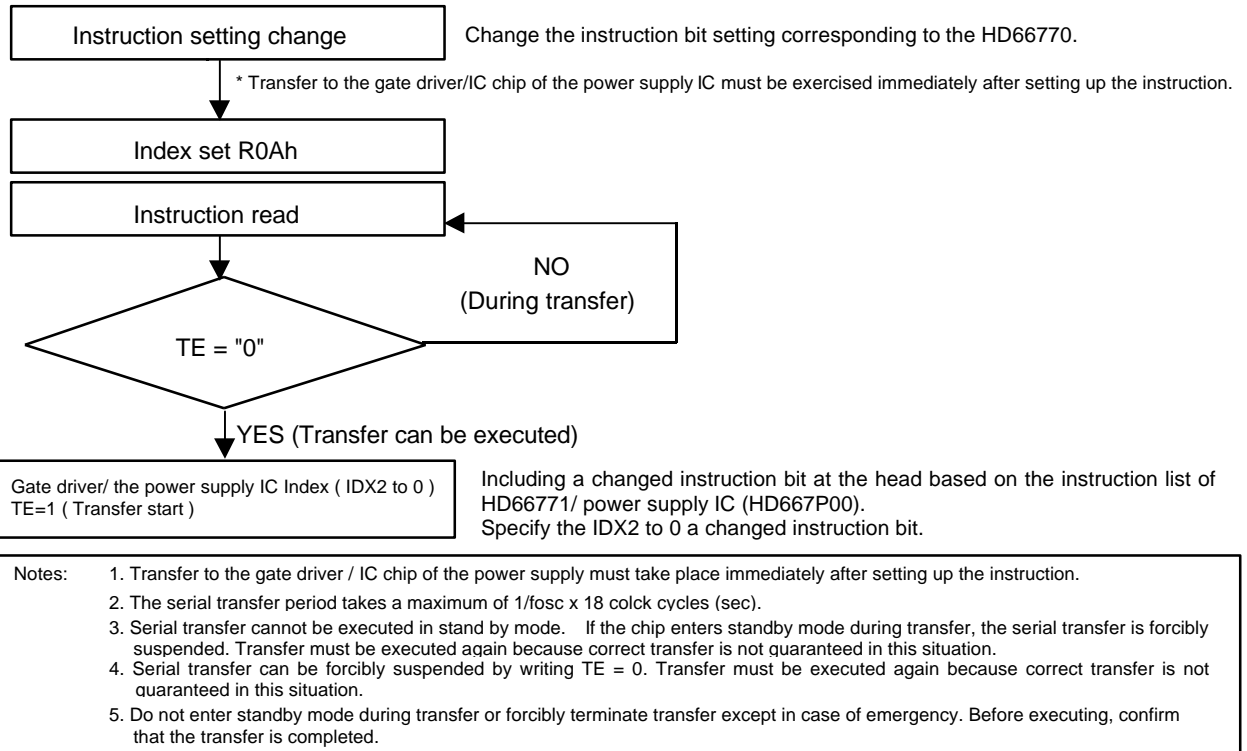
Instruction setting change

Change the instruction bit setting corresponding to the HD66770.

* Transfer to the gate driver/IC chip of the power supply IC must be exercised immediately after setting up the instruction.

Index set R0Ah

Instruction read

NO
(During transfer)

TE = "0"

YES (Transfer can be executed)

Gate driver/ the power supply IC Index ( IDX2 to 0 )
TE=1 ( Transfer start )

Including a changed instruction bit at the head based on the instruction list of HD66771/ power supply IC (HD667P00).
Specify the IDX2 to 0 a changed instruction bit.

Notes: 1. Transfer to the gate driver / IC chip of the power supply must take place immediately after setting up the instruction.
2. The serial transfer period takes a maximum of 1/fosc x 18 colck cycles (sec).
3. Serial transfer cannot be executed in stand by mode. If the chip enters standby mode during transfer, the serial transfer is forcibly suspended. Transfer must be executed again because correct transfer is not guaranteed in this situation.
4. Serial transfer can be forcibly suspended by writing TE = 0. Transfer must be executed again because correct transfer is not guaranteed in this situation.
5. Do not enter standby mode during transfer or forcibly terminate transfer except in case of emergency. Before executing, confirm that the transfer is completed.